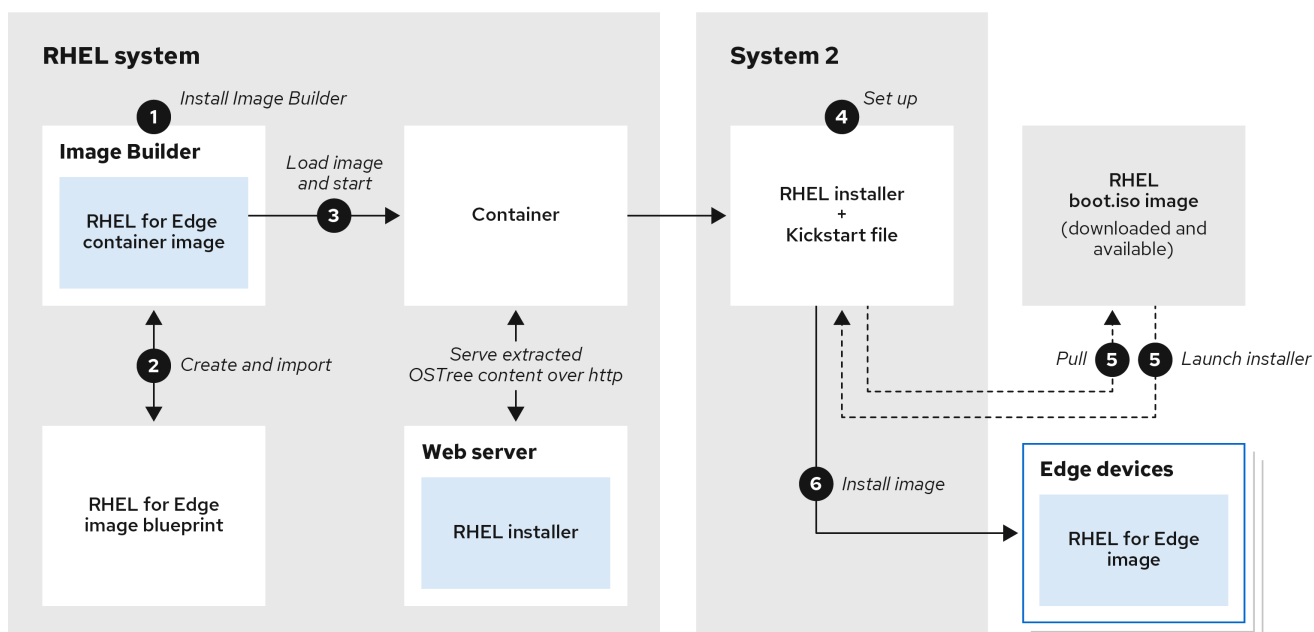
RHEL system

1 Install Image Builder

Image Builder

RHEL for Edge container image

Load image and start

3

Container

2 Create and import

Serve extracted OSTree content over http

RHEL for Edge image blueprint

Web server

RHEL installer

System 2

4 Set up

RHEL installer + Kickstart file

RHEL boot.iso image (downloaded and available)

Pull 5

5 Launch installer

6 Install image

Edge devices

RHEL for Edge image